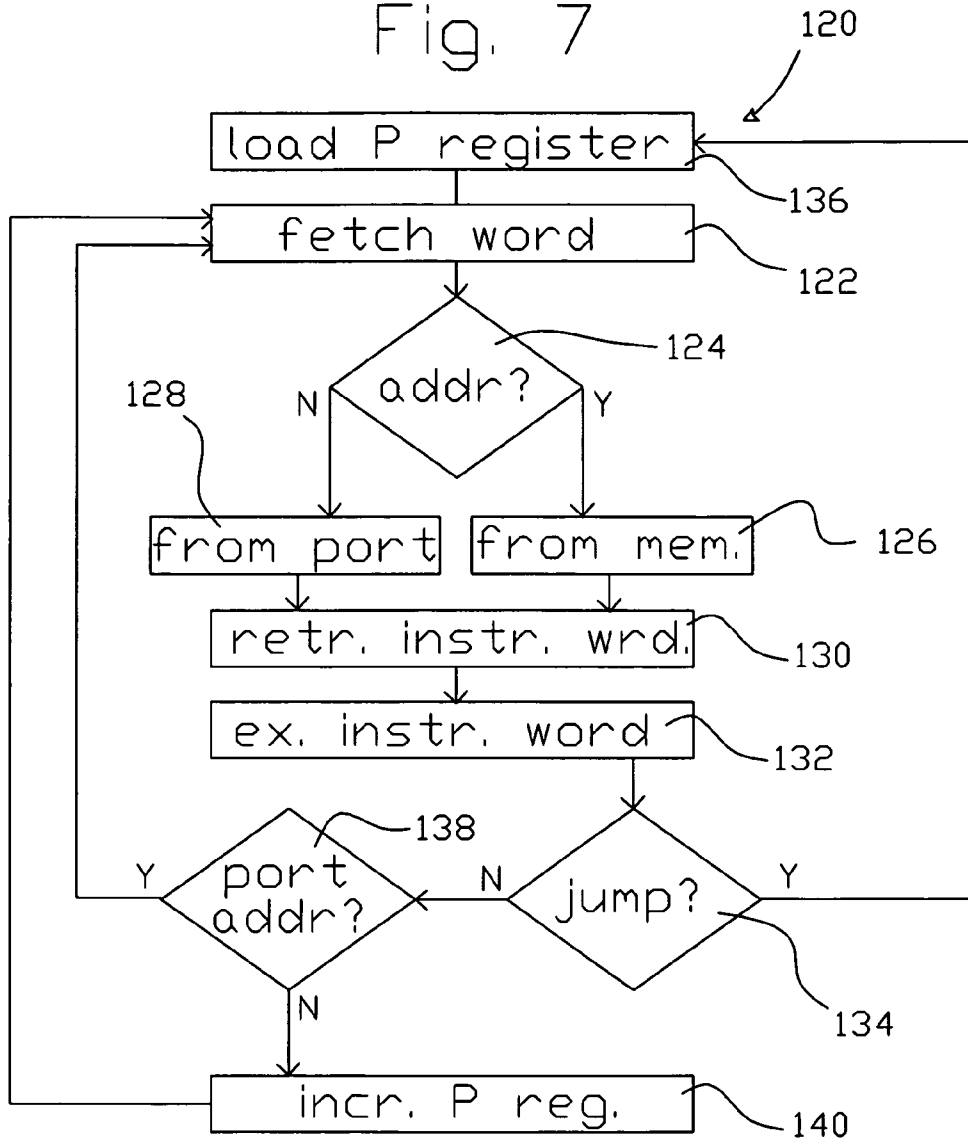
Fig. 7

120

load P register

136

fetch word

122

124

addr?

N

Y

128

from port

from mem.

126

retr. instr. wrd.

130

ex. instr. word

132

138

port addr?

Y

N

jump?

Y

134

N

incr. P reg.

140